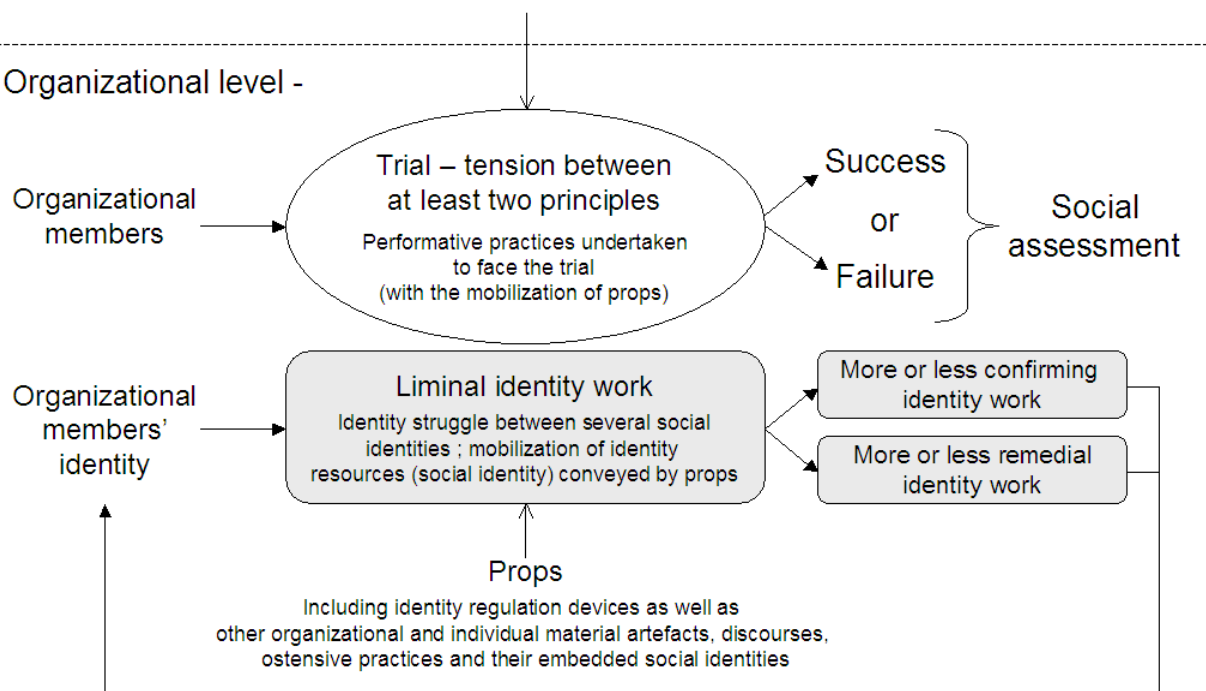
Organizational level -

Organizational members

Trial – tension between at least two principles

Performative practices undertaken to face the trial (with the mobilization of props)

Success

or

Failure

Social assessment

Organizational members' identity

Liminal identity work

Identity struggle between several social identities ; mobilization of identity resources (social identity) conveyed by props

More or less confirming identity work

More or less remedial identity work

Props

Including identity regulation devices as well as other organizational and individual material artefacts, discourses, ostensive practices and their embedded social identities